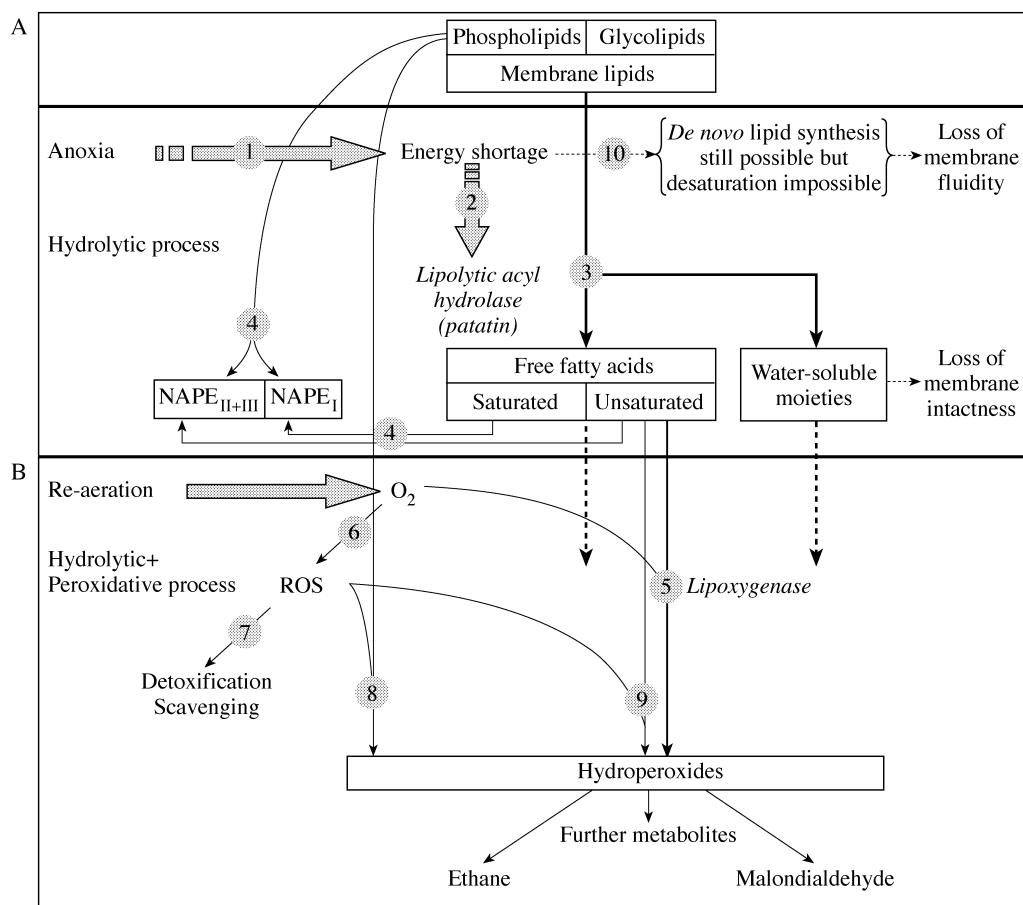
A

Phospholipids | Glycolipids
Membrane lipids

Anoxia
1
Energy shortage
10
*De novo* lipid synthesis still possible but desaturation impossible
Loss of membrane fluidity

2
Hydrolytic process
*Lipolytic acyl hydrolase (patatin)*
3

4
$NAPE_{II+III}$ | $NAPE_{I}$

Free fatty acids
Saturated | Unsaturated

Water-soluble moieties
Loss of membrane intactness

4

B

Re-aeration
$O_2$
6
Hydrolytic+ Peroxidative process
ROS
5 *Lipoxygenase*
7
Detoxification Scavenging
8
9

Hydroperoxides
Further metabolites
Ethane
Malondialdehyde